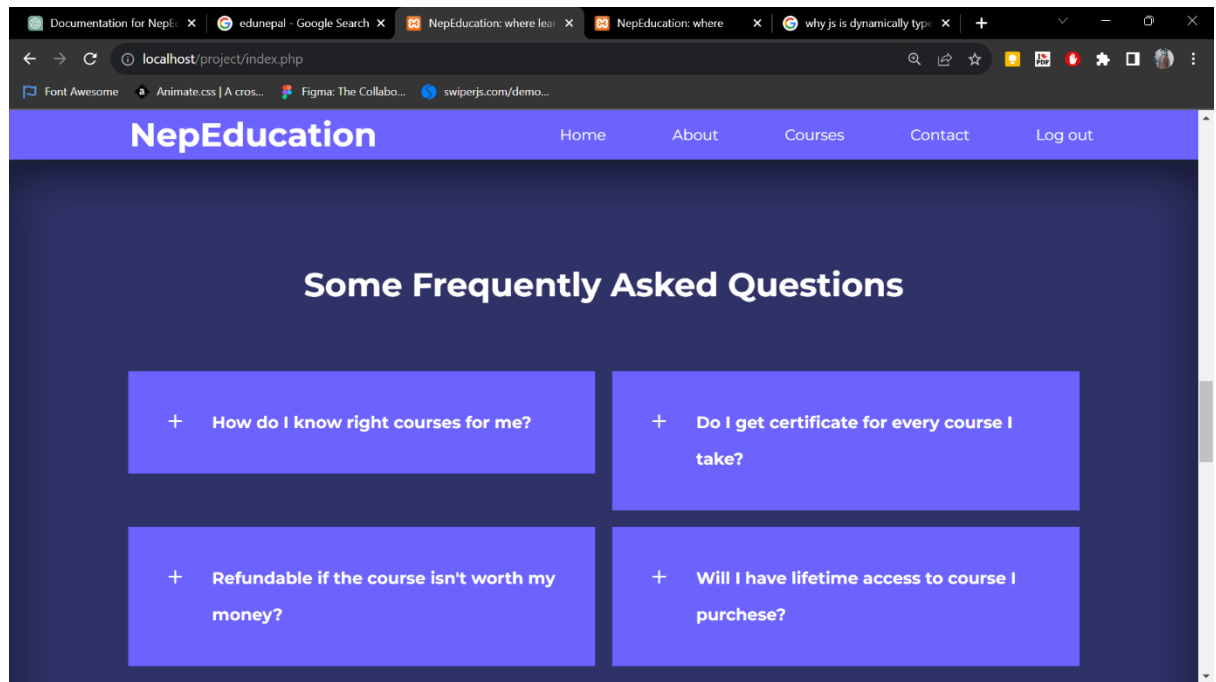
Documentation for NepE ×
edunepal - Google Search ×
NepEducation: where lear ×
NepEducation: where ×
why js is dynamically type ×
+

localhost/project/index.php

Font Awesome
Animate.css | A cros...
Figma: The Collabo...
swiperjs.com/demo...

NepEducation
Home
About
Courses
Contact
Log out

Some Frequently Asked Questions

+ How do I know right courses for me?

+ Do I get certificate for every course I take?

+ Refundable if the course isn't worth my money?

+ Will I have lifetime access to course I purchese?